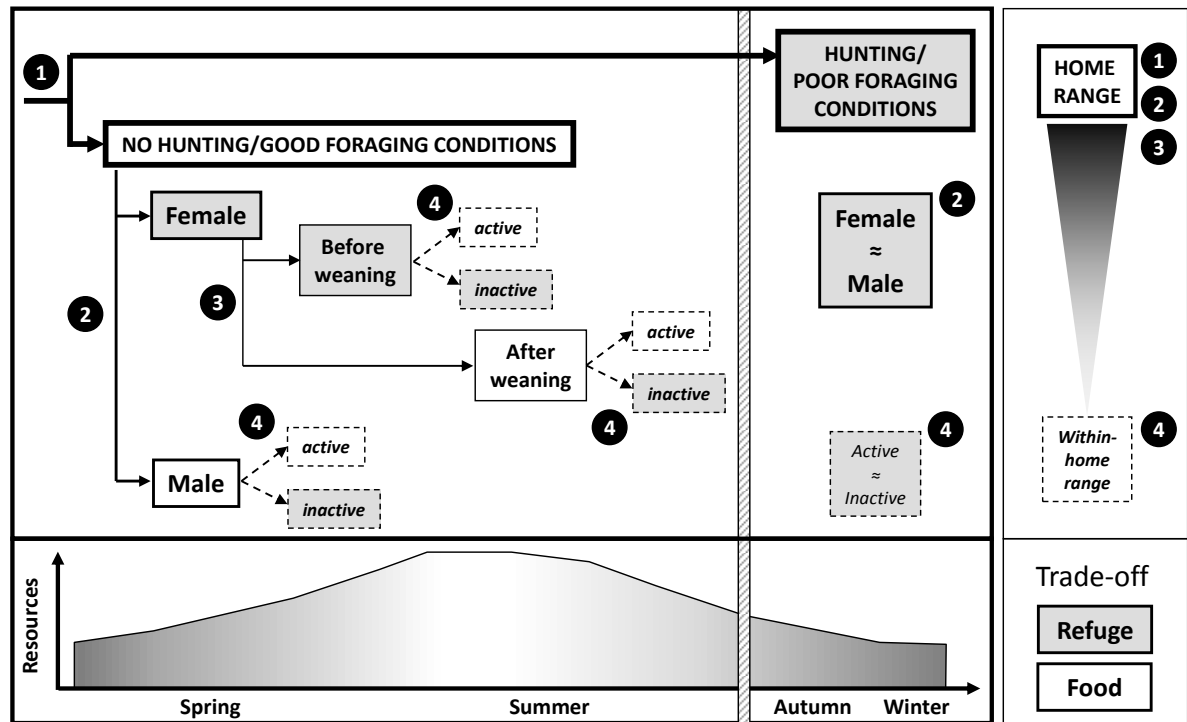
1

NO HUNTING/GOOD FORAGING CONDITIONS

HUNTING/ POOR FORAGING CONDITIONS

2

Female

3

Before weaning

4

active

inactive

After weaning

active

inactive

4

4

Male

active

inactive

2

Female ≈ Male

4

Active ≈ Inactive

HOME RANGE

1

2

3

Within-home range

4

Resources

Spring

Summer

Autumn

Winter

Trade-off

Refuge

Food